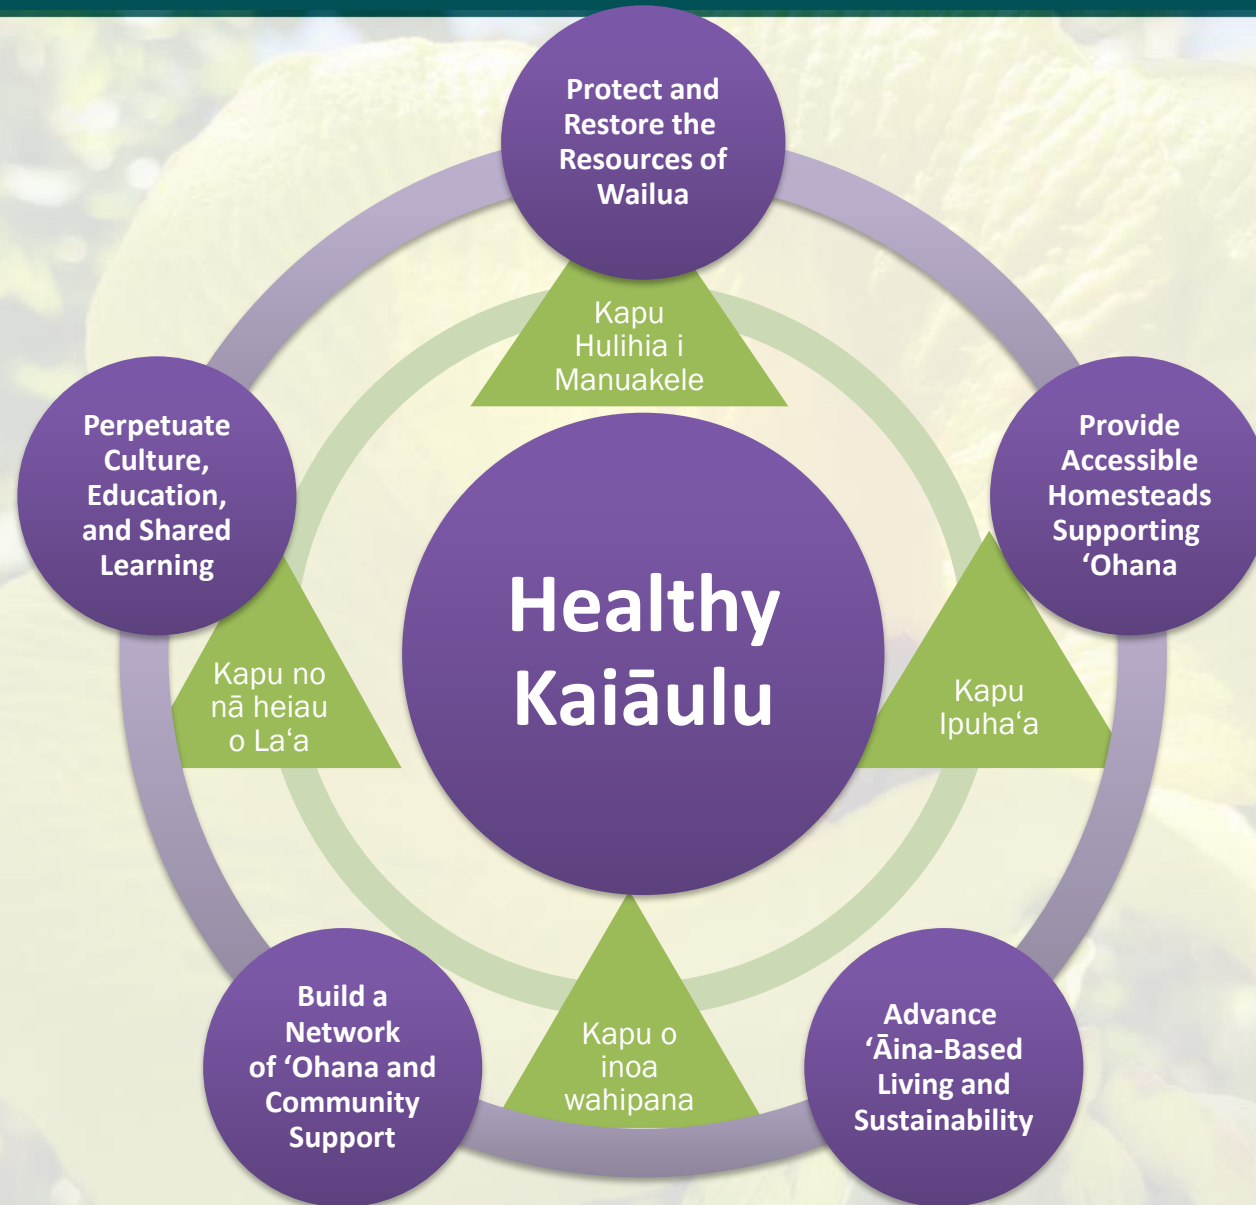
Protect and Restore the Resources of Wailua

Kapu Hulihia i Manuakele

Perpetuate Culture, Education, and Shared Learning

Provide Accessible Homesteads Supporting ‘Ohana

Healthy Kaiāulu

Kapu no nā heiau o La‘a

Kapu Ipuha‘a

Build a Network of ‘Ohana and Community Support

Kapu o inoa wahipana

Advance ‘Āina-Based Living and Sustainability